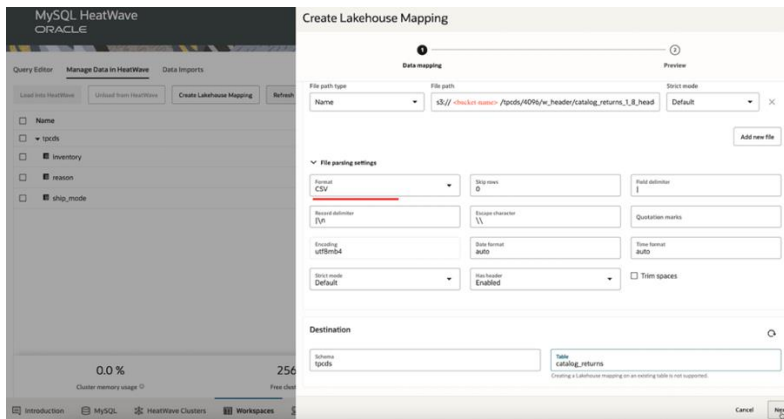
MySQL HeatWave
ORACLE

Query Editor Manage Data in HeatWave Data Imports

Load into HeatWave Unload from HeatWave Create Lakehouse Mapping Refresh

Name
tpcds
inventory
reason
ship_mode

0.0 %
Cluster memory usage

256
Free clust

Introduction MySQL HeatWave Clusters Workspaces

Create Lakehouse Mapping

1 Data mapping
2 Preview

File path type
Name

File path
s3:// <bucket-name> /tpcds/4096/w_header/catalog_returns_1_8_head

Strict mode
Default

Add new file

File parsing settings

Format
CSV

Skip rows
0

Field delimiter
|

Record delimiter
|\n

Escape character
\\

Quotation marks

Encoding
utf8mb4

Date format
auto

Time format
auto

Strict mode
Default

Has header
Enabled

Trim spaces

Destination

Schema
tpcds

Table
catalog_returns

Creating a Lakehouse mapping on an existing table is not supported.

Cancel
Nex